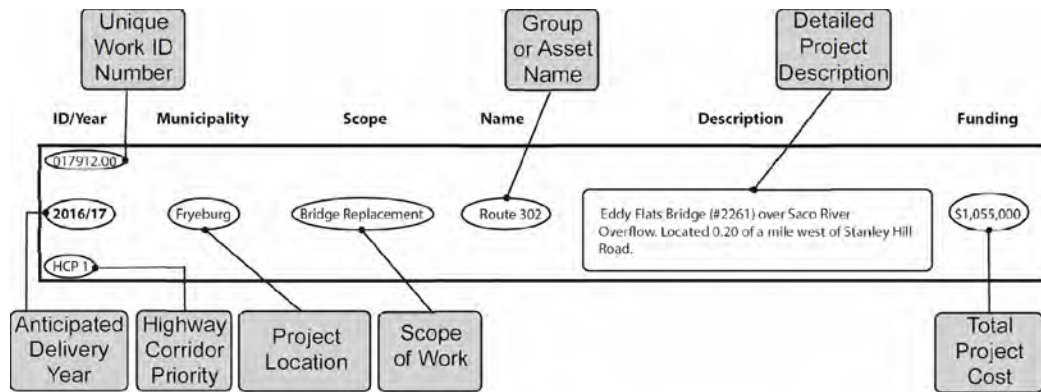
Unique Work ID Number

Group or Asset Name

Detailed Project Description

| ID/Year | Municipality | Scope | Name | Description | Funding |
|---|---|---|---|---|---|
| 017912.00 | | | | | |
| 2016/17 | Fryeburg | Bridge Replacement | Route 302 | Eddy Flats Bridge (#2261) over Saco River Overflow. Located 0.20 of a mile west of Stanley Hill Road. | $1,055,000 |
| HCP 1 | | | | | |

Anticipated Delivery Year

Highway Corridor Priority

Project Location

Scope of Work

Total Project Cost